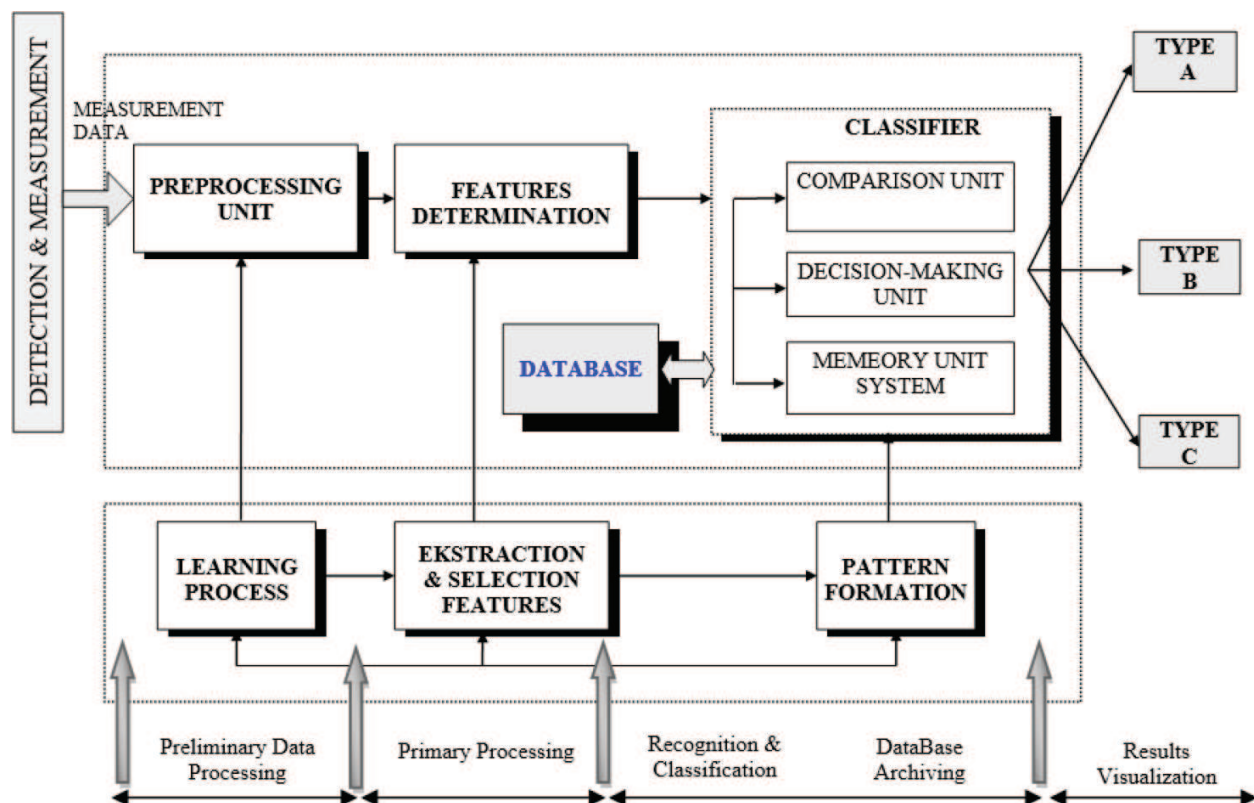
DETECTION & MEASUREMENT

MEASUREMENT DATA

PREPROCESSING UNIT

FEATURES DETERMINATION

CLASSIFIER

COMPARISON UNIT

DECISION-MAKING UNIT

MEMEORY UNIT SYSTEM

DATABASE

TYPE A

TYPE B

TYPE C

LEARNING PROCESS

EKSTRACTION & SELECTION FEATURES

PATTERN FORMATION

Preliminary Data Processing

Primary Processing

Recognition & Classification

DataBase Archiving

Results Visualization